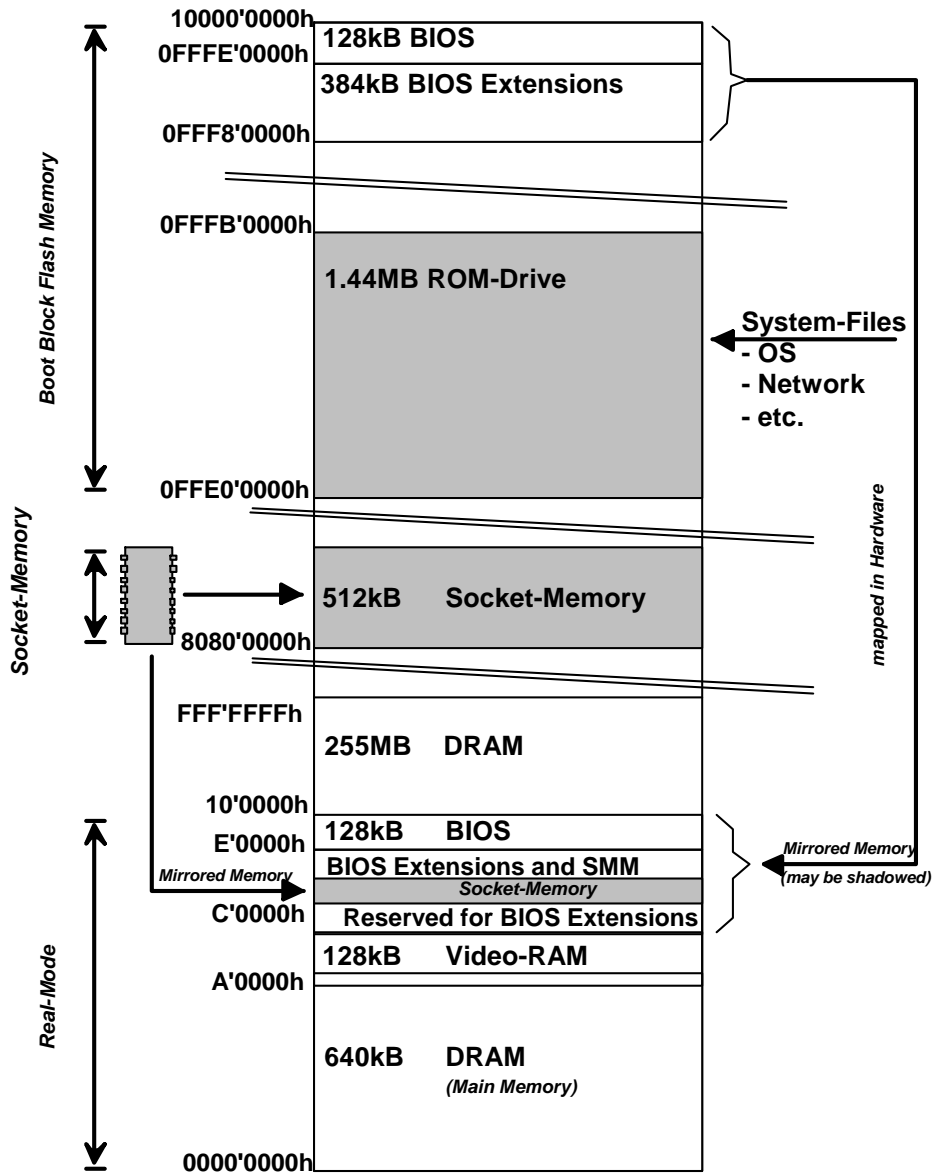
10000'0000h
0FFFE'0000h
0FFF8'0000h
0FFFB'0000h
0FFE0'0000h
8080'0000h
FFF'FFFFh
10'0000h
E'0000h
C'0000h
A'0000h
0000'0000h

Boot Block Flash Memory
Socket-Memory
Real-Mode

128kB BIOS
384kB BIOS Extensions
1.44MB ROM-Drive
System-Files
- OS
- Network
- etc.
512kB Socket-Memory
255MB DRAM
128kB BIOS
BIOS Extensions and SMM
Mirrored Memory
Socket-Memory
Reserved for BIOS Extensions
128kB Video-RAM
640kB DRAM
(Main Memory)

mapped in Hardware
Mirrored Memory
(may be shadowed)